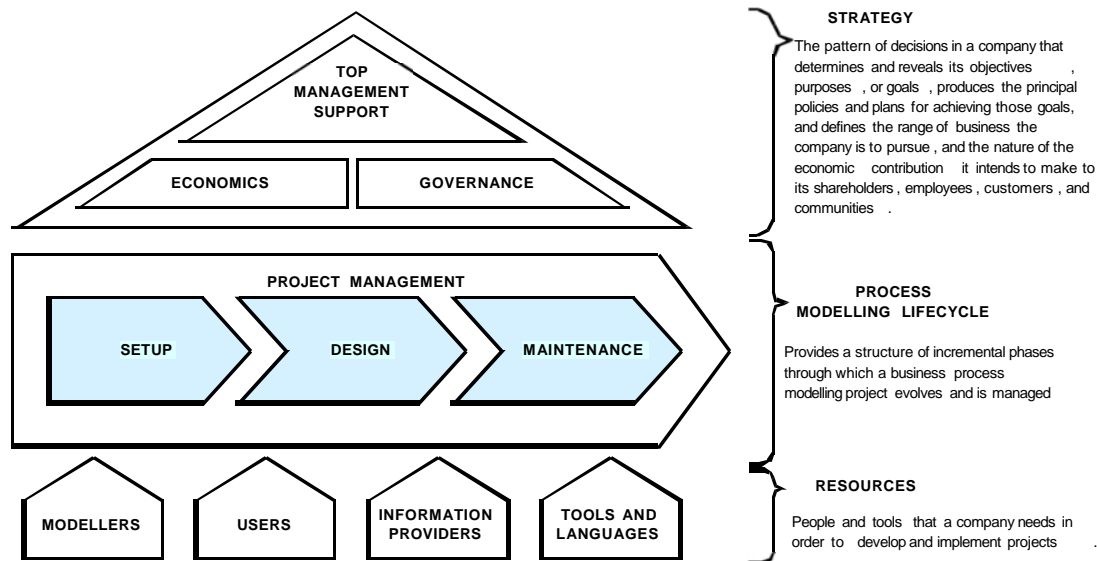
TOP MANAGEMENT SUPPORT

ECONOMICS

GOVERNANCE

STRATEGY

The pattern of decisions in a company that determines and reveals its objectives , purposes , or goals , produces the principal policies and plans for achieving those goals, and defines the range of business the company is to pursue , and the nature of the economic contribution it intends to make to its shareholders , employees , customers , and communities .

PROJECT MANAGEMENT

SETUP

DESIGN

MAINTENANCE

PROCESS MODELLING LIFECYCLE

Provides a structure of incremental phases through which a business process modelling project evolves and is managed

MODELLERS

USERS

INFORMATION PROVIDERS

TOOLS AND LANGUAGES

RESOURCES

People and tools that a company needs in order to develop and implement projects .